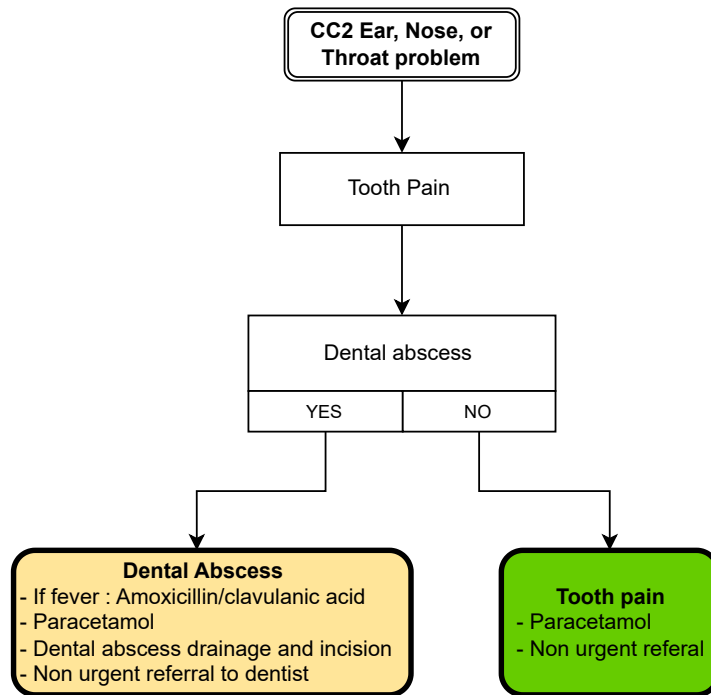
CC2 Ear, Nose, or Throat problem

Tooth Pain

Dental abscess

YES

NO

Dental Abscess
- If fever : Amoxicillin/clavulanic acid
- Paracetamol
- Dental abscess drainage and incision
- Non urgent referral to dentist

Tooth pain
- Paracetamol
- Non urgent referal